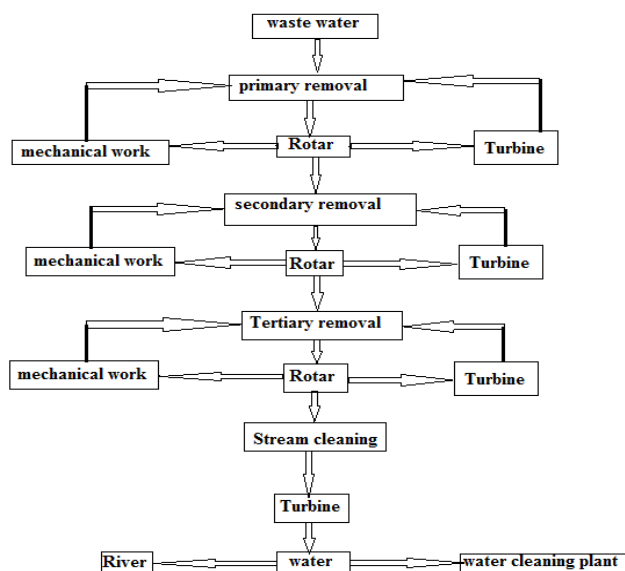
waste water

primary removal

mechanical work

Rotar

Turbine

secondary removal

mechanical work

Rotar

Turbine

Tertiary removal

mechanical work

Rotar

Turbine

Stream cleaning

Turbine

River

water

water cleaning plant